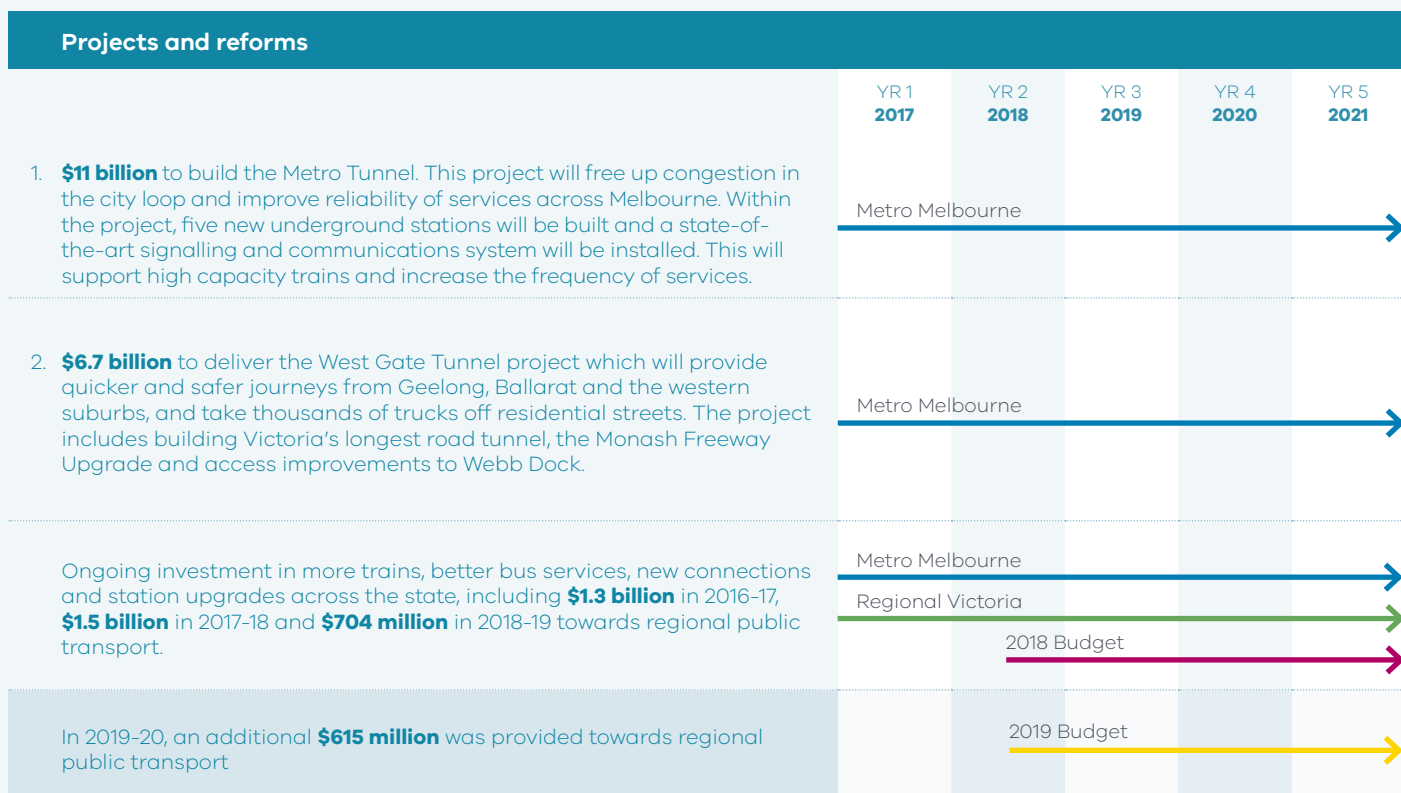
Projects and reforms

| | YR 1 2017 | YR 2 2018 | YR 3 2019 | YR 4 2020 | YR 5 2021 |
|---|---|---|---|---|---|
| 1. **$11 billion** to build the Metro Tunnel. This project will free up congestion in the city loop and improve reliability of services across Melbourne. Within the project, five new underground stations will be built and a state-of-the-art signalling and communications system will be installed. This will support high capacity trains and increase the frequency of services. | Metro Melbourne | | | | |
| 2. **$6.7 billion** to deliver the West Gate Tunnel project which will provide quicker and safer journeys from Geelong, Ballarat and the western suburbs, and take thousands of trucks off residential streets. The project includes building Victoria's longest road tunnel, the Monash Freeway Upgrade and access improvements to Webb Dock. | Metro Melbourne | | | | |
| Ongoing investment in more trains, better bus services, new connections and station upgrades across the state, including **$1.3 billion** in 2016-17, **$1.5 billion** in 2017-18 and **$704 million** in 2018-19 towards regional public transport. | Metro Melbourne<br>Regional Victoria | 2018 Budget | | | |
| In 2019-20, an additional **$615 million** was provided towards regional public transport | | 2019 Budget | | | |